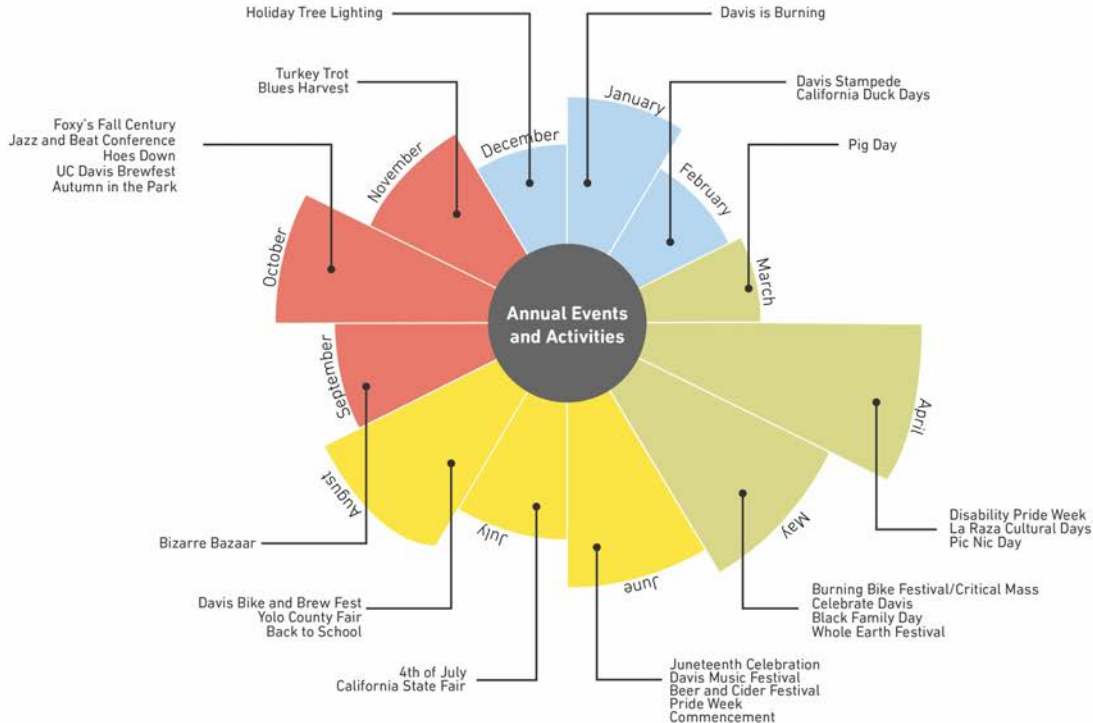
Holiday Tree Lighting

Davis is Burning

Turkey Trot
Blues Harvest

Davis Stampede
California Duck Days

Foxy's Fall Century
Jazz and Beat Conference
Hoes Down
UC Davis Brewfest
Autumn in the Park

Pig Day

December

January

November

February

October

March

Annual Events and Activities

September

April

August

May

July

June

Bizarre Bazaar

Disability Pride Week
La Raza Cultural Days
Pic Nic Day

Burning Bike Festival/Critical Mass
Celebrate Davis
Black Family Day
Whole Earth Festival

Davis Bike and Brew Fest
Yolo County Fair
Back to School

4th of July
California State Fair

Juneteenth Celebration
Davis Music Festival
Beer and Cider Festival
Pride Week
Commencement